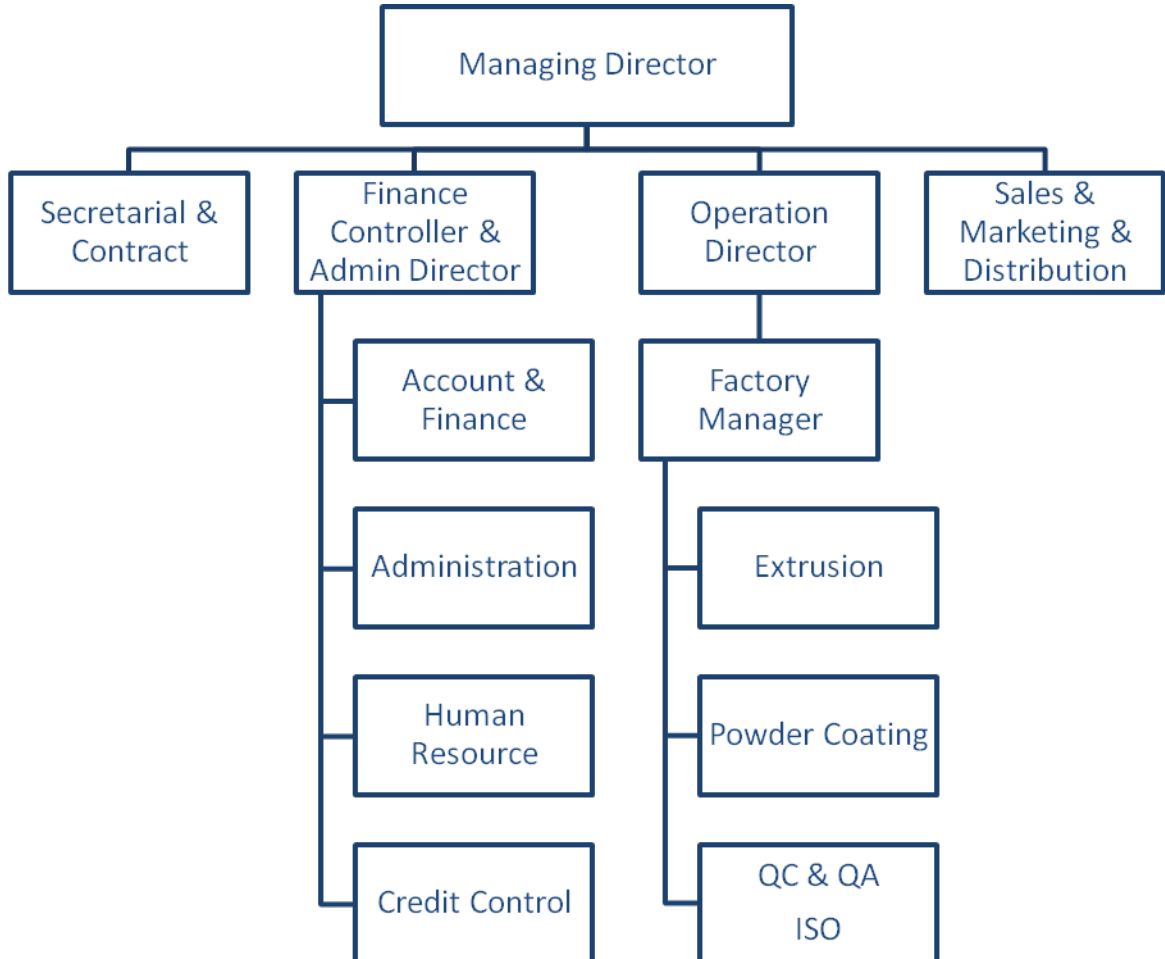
Managing Director

Secretarial & Contract

Finance Controller & Admin Director

Operation Director

Sales & Marketing & Distribution

Account & Finance

Administration

Human Resource

Credit Control

Factory Manager

Extrusion

Powder Coating

QC & QA
ISO